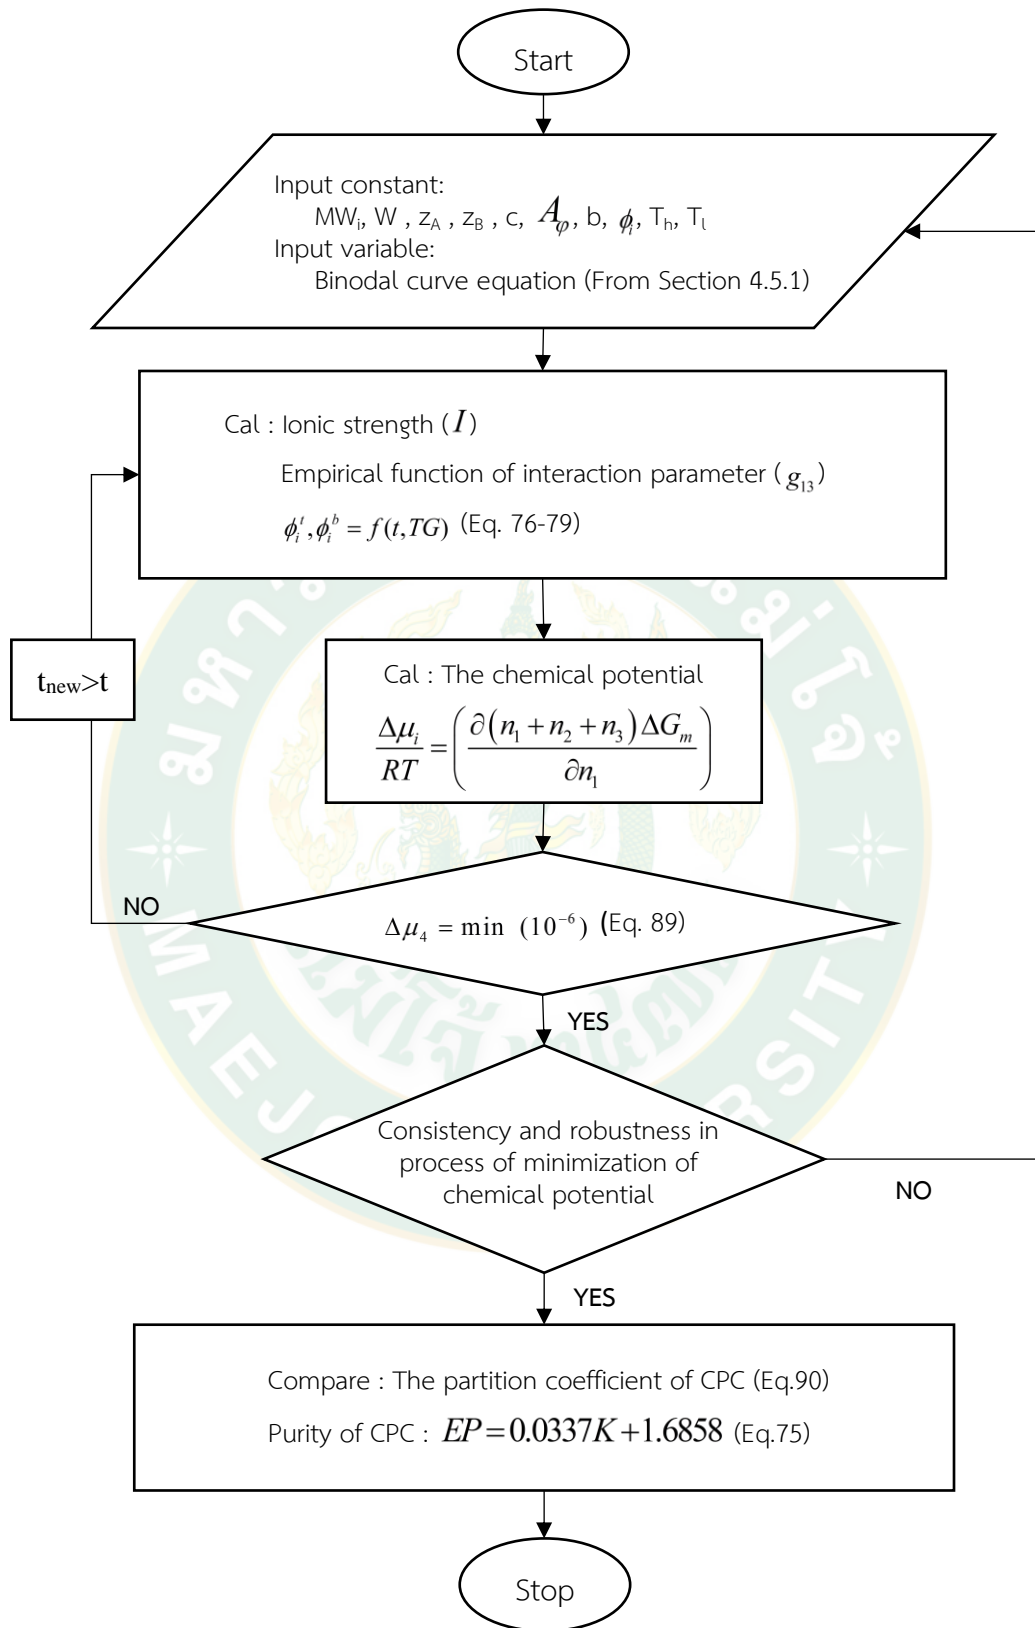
Start

Input constant:
MW$_i$, W , z$_A$ , z$_B$ , c, $A_\varphi$, b, $\phi_i$, T$_h$, T$_l$
Input variable:
Binodal curve equation (From Section 4.5.1)

Cal : Ionic strength ($I$)
Empirical function of interaction parameter ($g_{13}$)
$\phi_i^t, \phi_i^b = f(t, TG)$ (Eq. 76-79)

t$_{new}$>t

Cal : The chemical potential
$\frac{\Delta\mu_i}{RT} = \left(\frac{\partial(n_1+n_2+n_3)\Delta G_m}{\partial n_1}\right)$

NO

$\Delta\mu_4 = \min\ (10^{-6})$ (Eq. 89)

YES

Consistency and robustness in process of minimization of chemical potential

NO

YES

Compare : The partition coefficient of CPC (Eq.90)
Purity of CPC : $EP = 0.0337K + 1.6858$ (Eq.75)

Stop